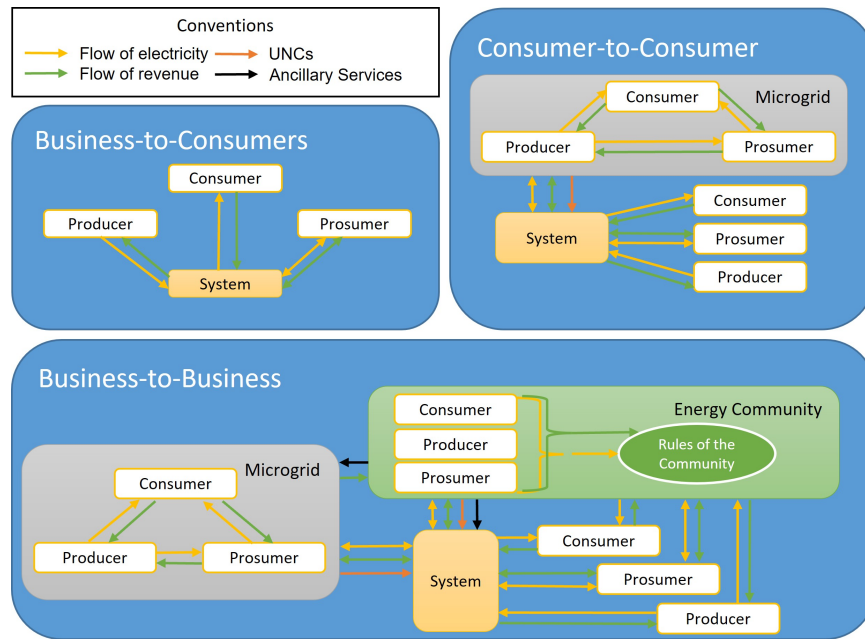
Conventions
Flow of electricity
Flow of revenue
UNCs
Ancillary Services

Consumer-to-Consumer
Microgrid
Consumer
Producer
Prosumer
System
Consumer
Prosumer
Producer

Business-to-Consumers
Consumer
Producer
Prosumer
System

Business-to-Business
Consumer
Producer
Prosumer
Energy Community
Rules of the Community
Microgrid
Consumer
Producer
Prosumer
System
Consumer
Prosumer
Producer